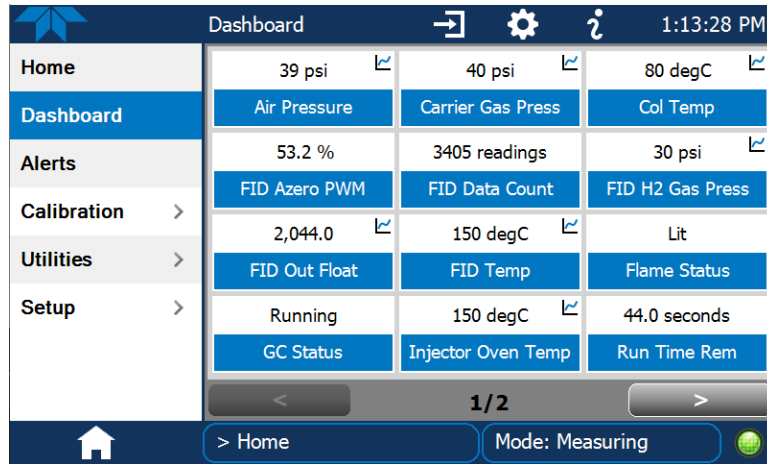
Dashboard 1:13:28 PM

Home
Dashboard
Alerts
Calibration >
Utilities >
Setup >

| 39 psi | 40 psi | 80 degC |
|---|---|---|
| Air Pressure | Carrier Gas Press | Col Temp |
| 53.2 % | 3405 readings | 30 psi |
| FID Azero PWM | FID Data Count | FID H2 Gas Press |
| 2,044.0 | 150 degC | Lit |
| FID Out Float | FID Temp | Flame Status |
| Running | 150 degC | 44.0 seconds |
| GC Status | Injector Oven Temp | Run Time Rem |

< 1/2 >

> Home Mode: Measuring